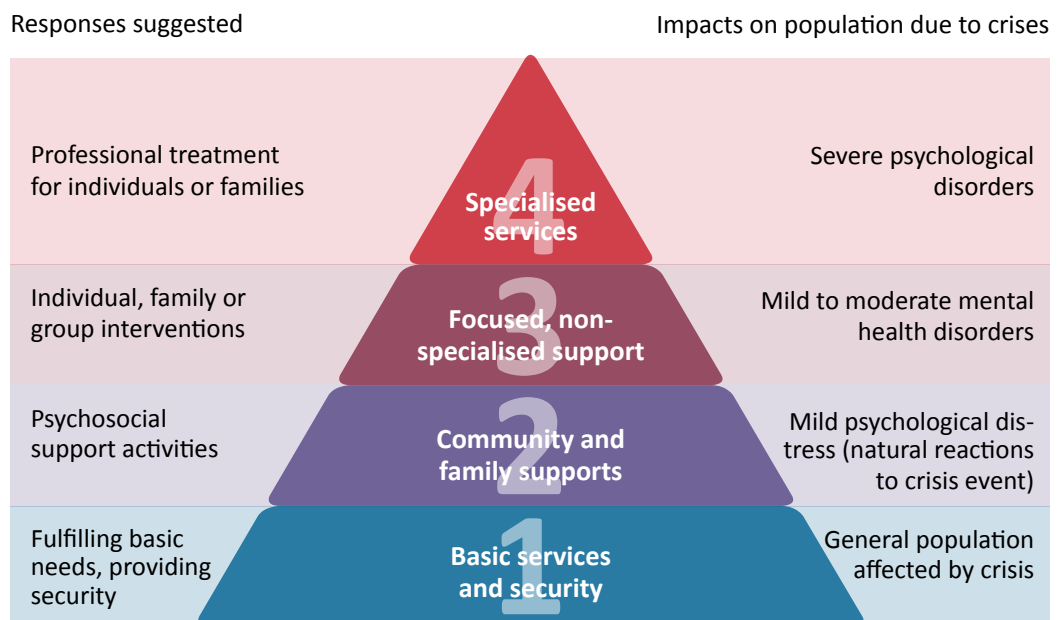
Responses suggested

Impacts on population due to crises

Professional treatment for individuals or families

4
Specialised services

Severe psychological disorders

Individual, family or group interventions

3
Focused, non-specialised support

Mild to moderate mental health disorders

Psychosocial support activities

2
Community and family supports

Mild psychological distress (natural reactions to crisis event)

Fulfilling basic needs, providing security

1
Basic services and security

General population affected by crisis